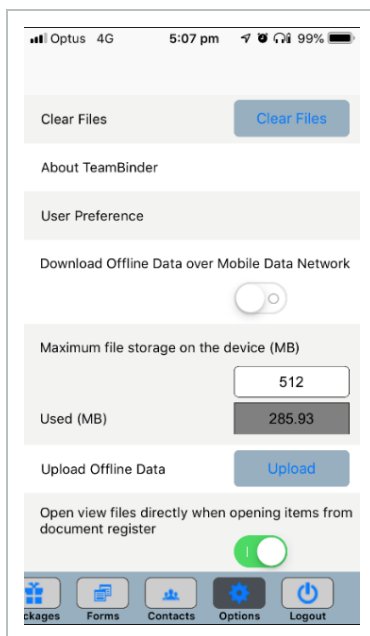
Optus 4G 5:07 pm 99%

Clear Files
Clear Files

About TeamBinder

User Preference

Download Offline Data over Mobile Data Network

Maximum file storage on the device (MB)
512

Used (MB)
285.93

Upload Offline Data
Upload

Open view files directly when opening items from document register

ckages
Forms
Contacts
Options
Logout